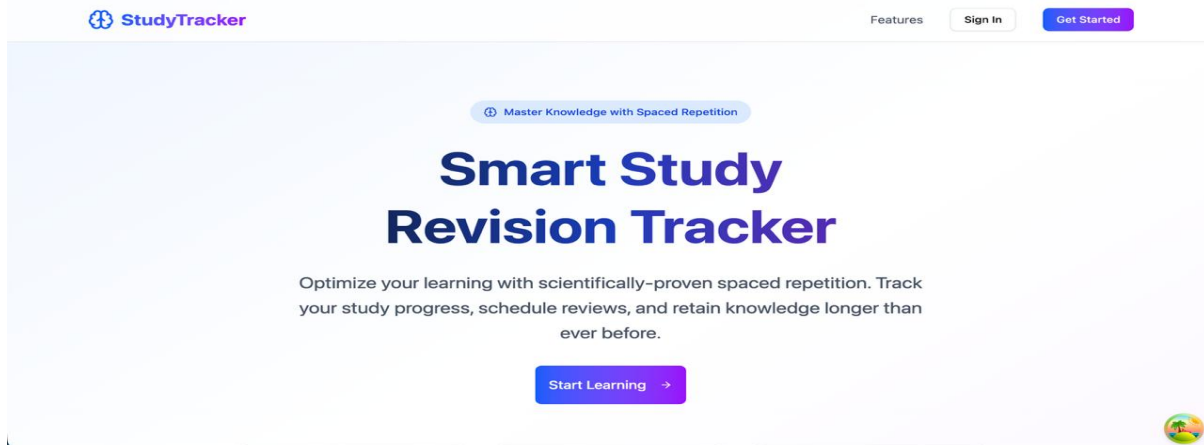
StudyTracker

Features Sign In Get Started

Master Knowledge with Spaced Repetition

Smart Study Revision Tracker

Optimize your learning with scientifically-proven spaced repetition. Track your study progress, schedule reviews, and retain knowledge longer than ever before.

Start Learning →